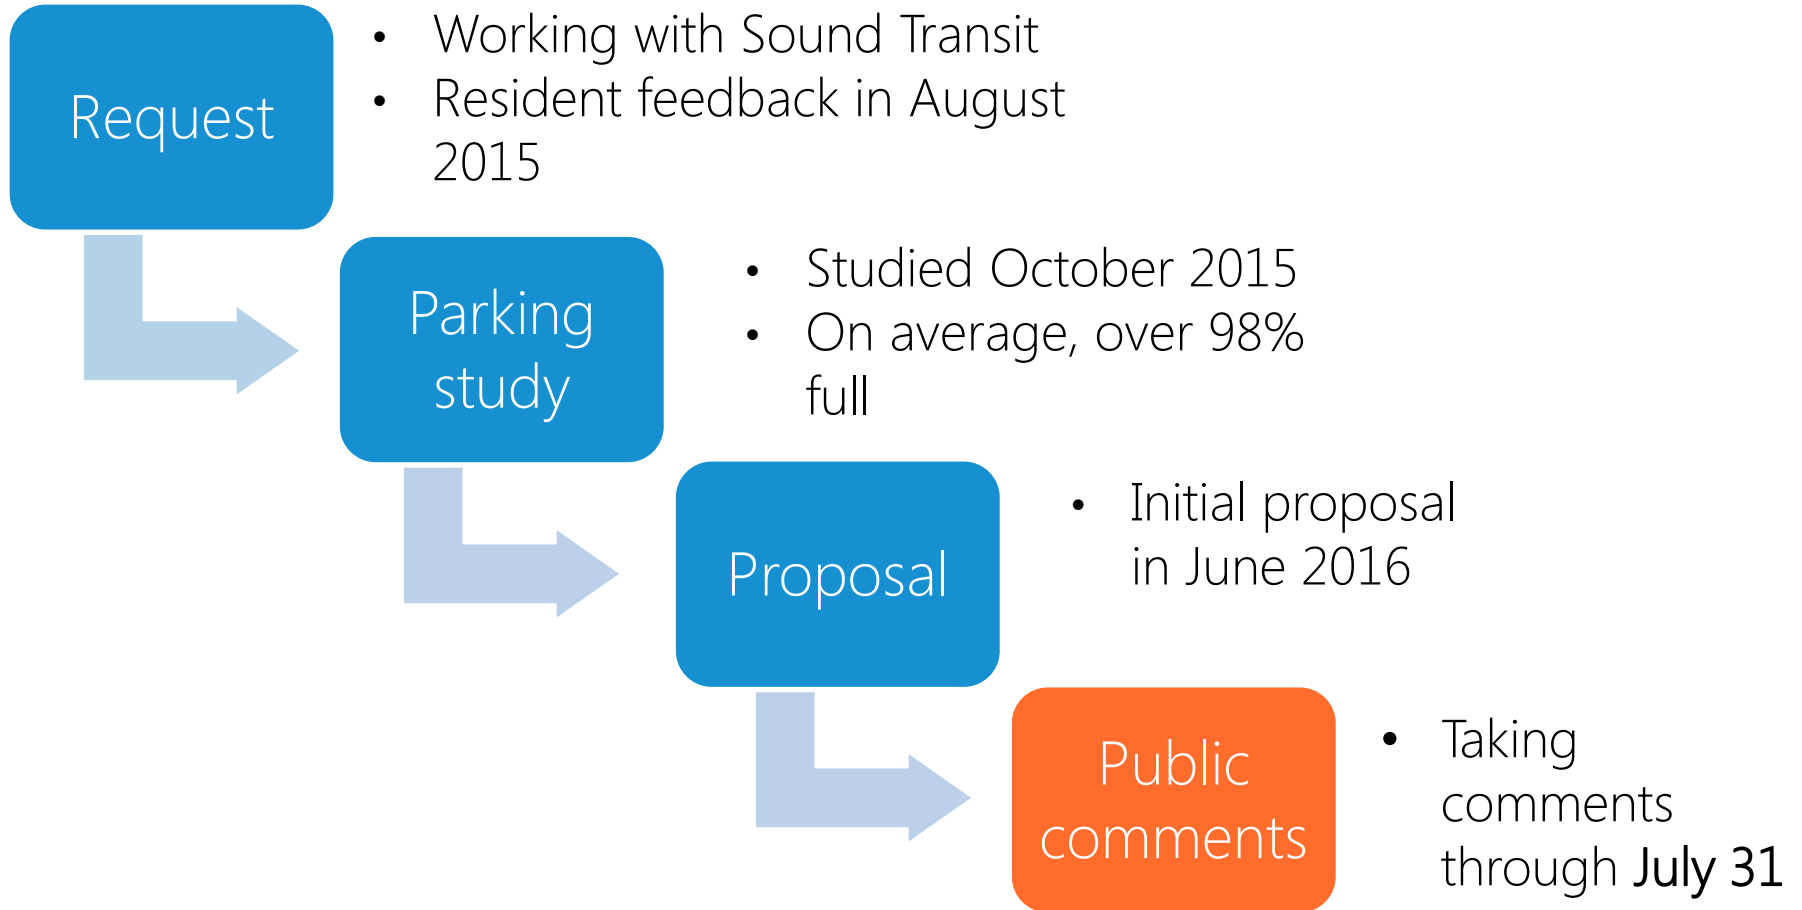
Request

- Working with Sound Transit
- Resident feedback in August 2015

Parking study

- Studied October 2015
- On average, over 98% full

Proposal

- Initial proposal in June 2016

Public comments

- Taking comments through July 31